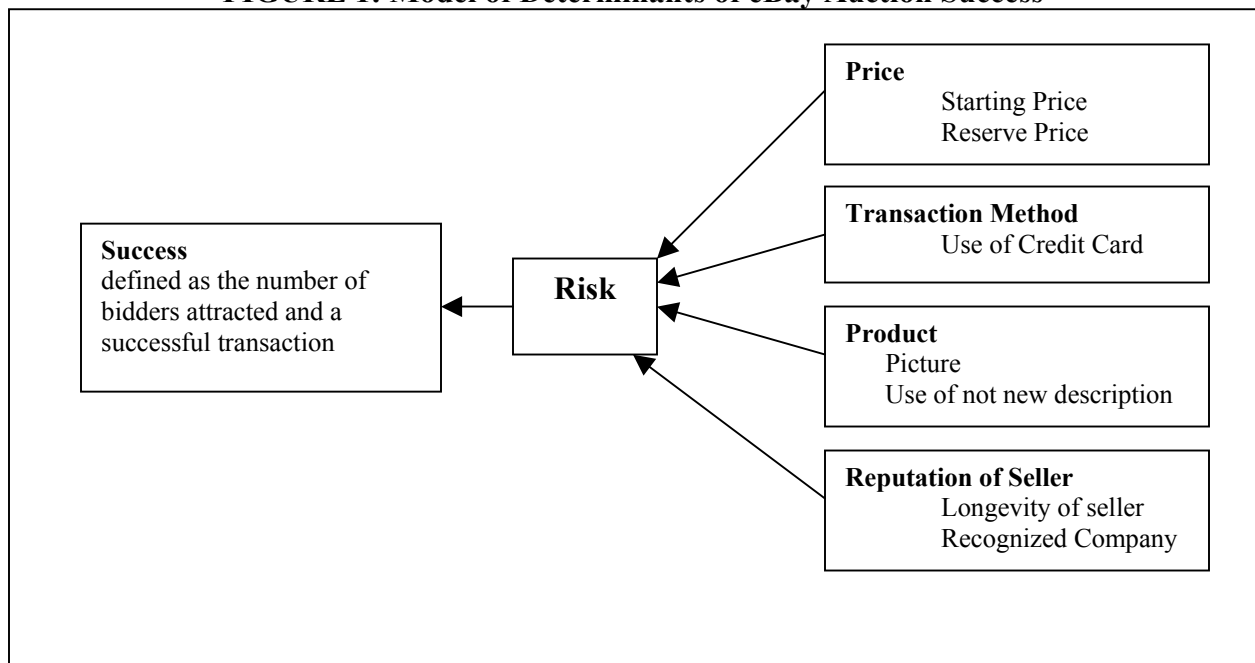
FIGURE 1: Model of Determinants of eBay Auction Success

Price
Starting Price
Reserve Price

Transaction Method
Use of Credit Card

Success
defined as the number of bidders attracted and a successful transaction

Risk

Product
Picture
Use of not new description

Reputation of Seller
Longevity of seller
Recognized Company